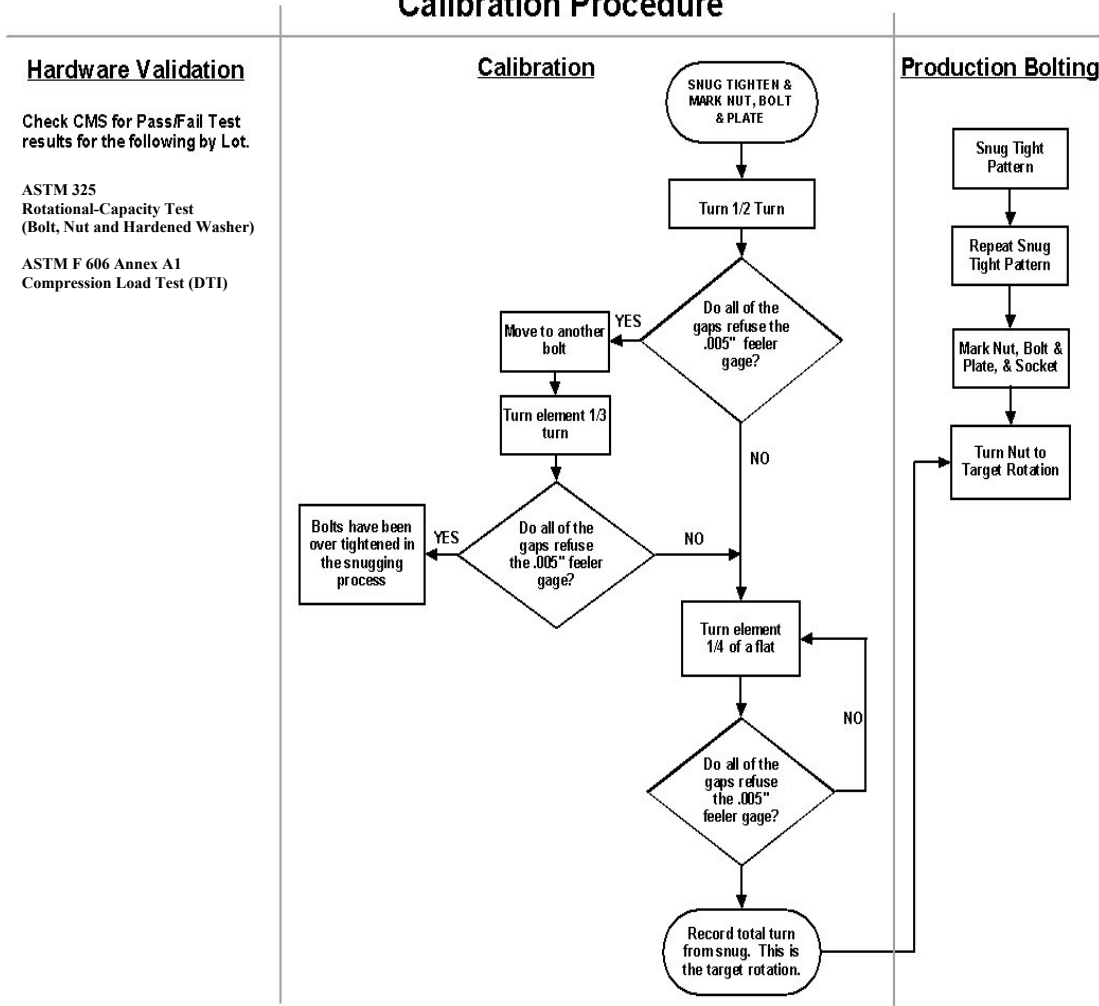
Calibration Procedure

Hardware Validation

Check CMS for Pass/Fail Test results for the following by Lot.

ASTM 325
Rotational-Capacity Test
(Bolt, Nut and Hardened Washer)

ASTM F 606 Annex A1
Compression Load Test (DTI)

Calibration

SNUG TIGHTEN & MARK NUT, BOLT & PLATE

Turn 1/2 Turn

Do all of the gaps refuse the .005" feeler gage?

YES

Move to another bolt

Turn element 1/3 turn

NO

Do all of the gaps refuse the .005" feeler gage?

YES

Bolts have been over tightened in the snugging process

NO

Turn element 1/4 of a flat

NO

Do all of the gaps refuse the .005" feeler gage?

Record total turn from snug. This is the target rotation.

Production Bolting

Snug Tight Pattern

Repeat Snug Tight Pattern

Mark Nut, Bolt & Plate, & Socket

Turn Nut to Target Rotation